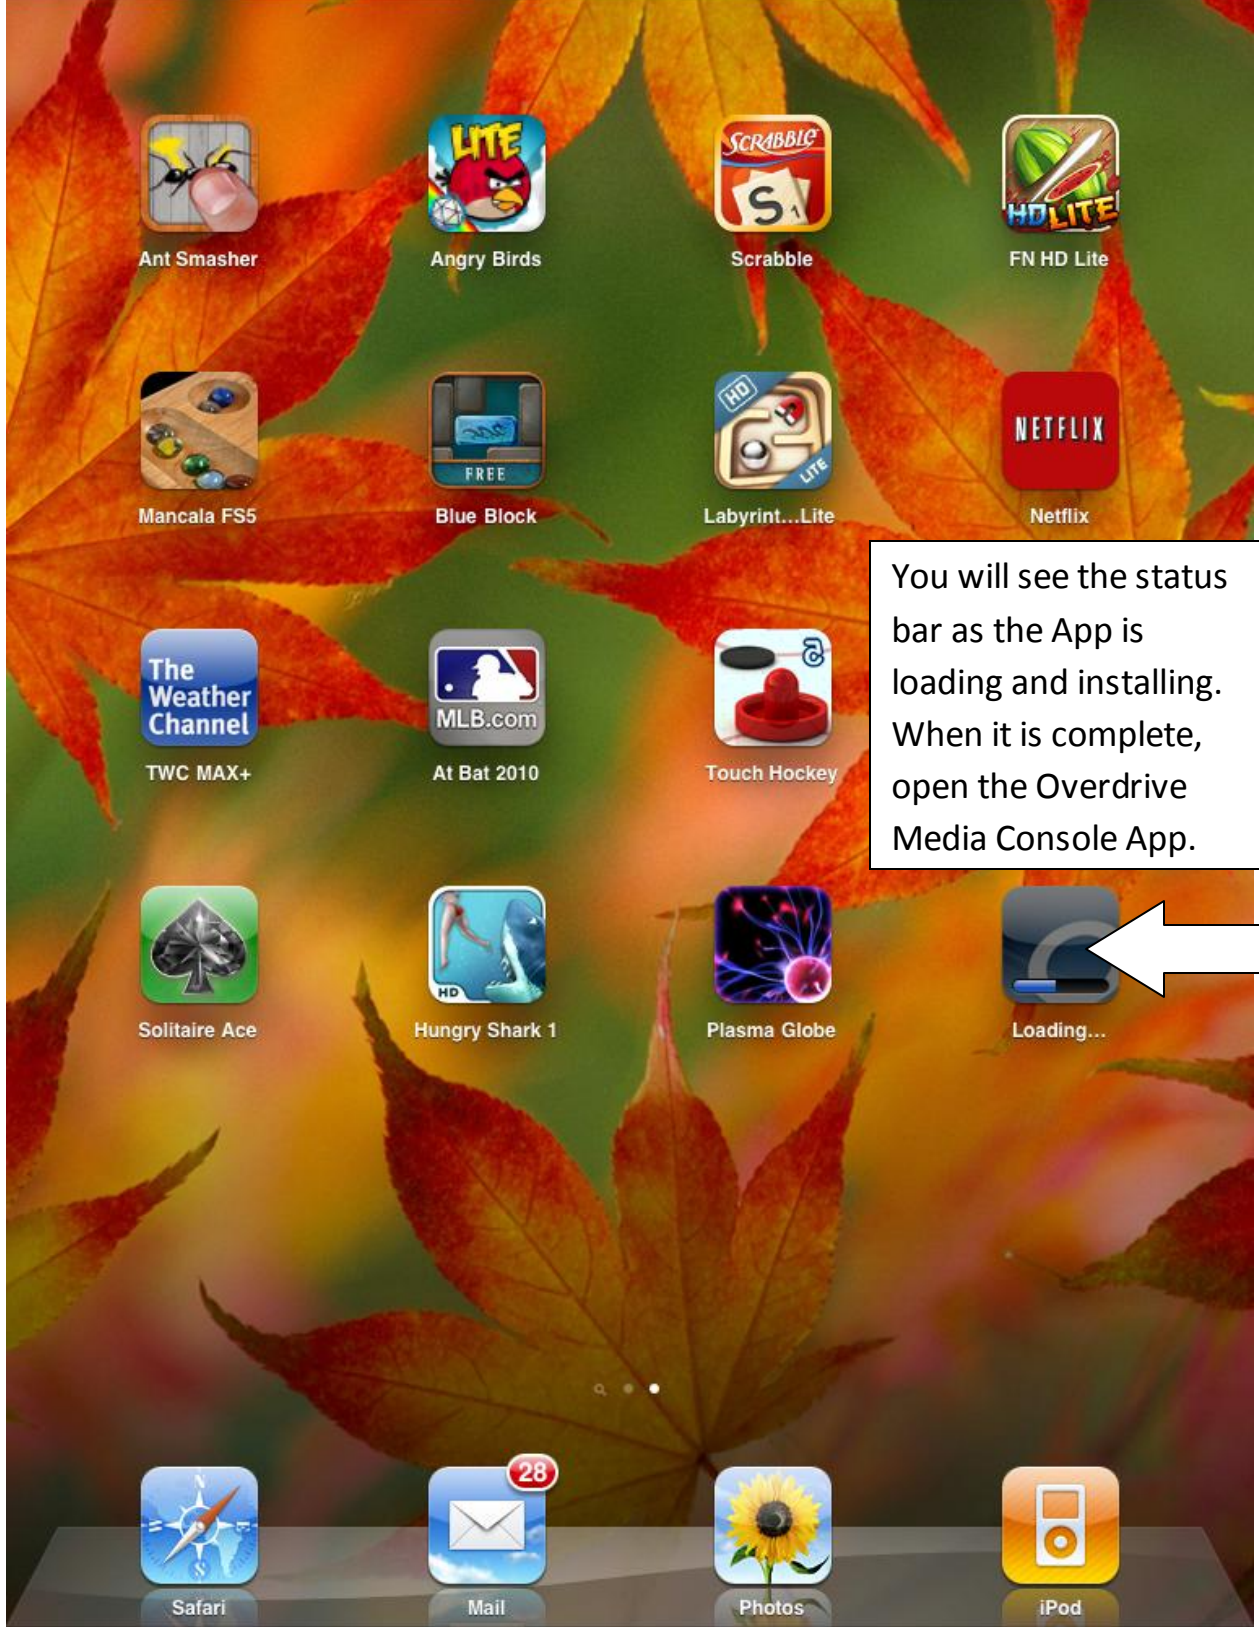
LITE

SCRABBLE

S

HD LITE

Ant Smasher

Angry Birds

Scrabble

FN HD Lite

FREE

HD

LITE

NETFLIX

Mancala FS5

Blue Block

Labyrint...Lite

Netflix

You will see the status bar as the App is loading and installing. When it is complete, open the Overdrive Media Console App.

The Weather Channel

MLB.com

TWC MAX+

At Bat 2010

Touch Hockey

HD

Solitaire Ace

Hungry Shark 1

Plasma Globe

Loading...

28

Safari

Mail

Photos

iPod